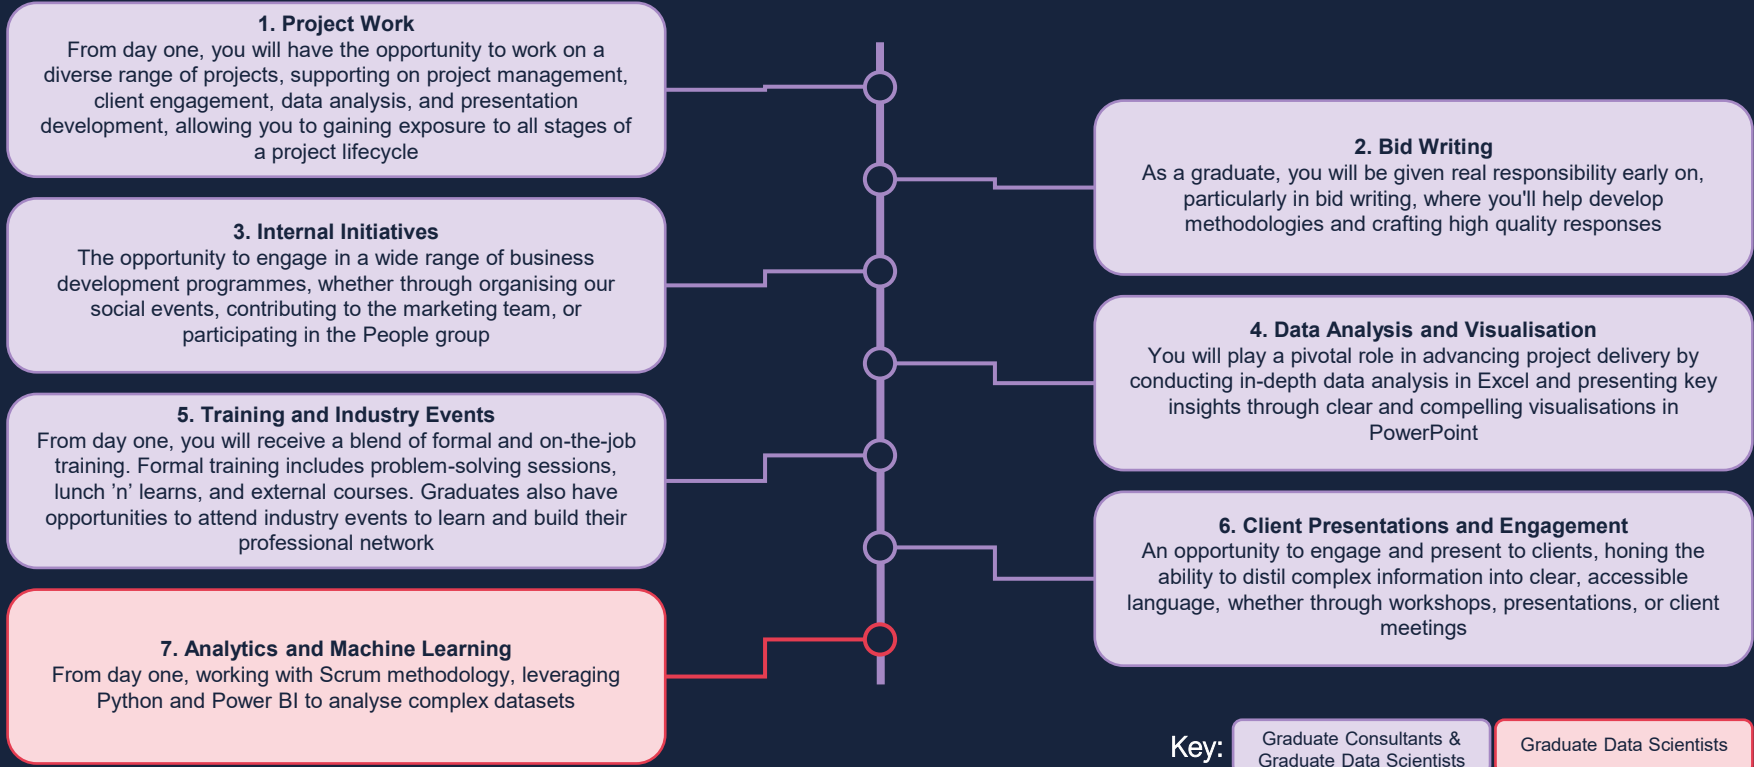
1. Project Work
From day one, you will have the opportunity to work on a diverse range of projects, supporting on project management, client engagement, data analysis, and presentation development, allowing you to gaining exposure to all stages of a project lifecycle

2. Bid Writing
As a graduate, you will be given real responsibility early on, particularly in bid writing, where you'll help develop methodologies and crafting high quality responses

3. Internal Initiatives
The opportunity to engage in a wide range of business development programmes, whether through organising our social events, contributing to the marketing team, or participating in the People group

4. Data Analysis and Visualisation
You will play a pivotal role in advancing project delivery by conducting in-depth data analysis in Excel and presenting key insights through clear and compelling visualisations in PowerPoint

5. Training and Industry Events
From day one, you will receive a blend of formal and on-the-job training. Formal training includes problem-solving sessions, lunch 'n' learns, and external courses. Graduates also have opportunities to attend industry events to learn and build their professional network

6. Client Presentations and Engagement
An opportunity to engage and present to clients, honing the ability to distil complex information into clear, accessible language, whether through workshops, presentations, or client meetings

7. Analytics and Machine Learning
From day one, working with Scrum methodology, leveraging Python and Power BI to analyse complex datasets

Key: Graduate Consultants & Graduate Data Scientists | Graduate Data Scientists